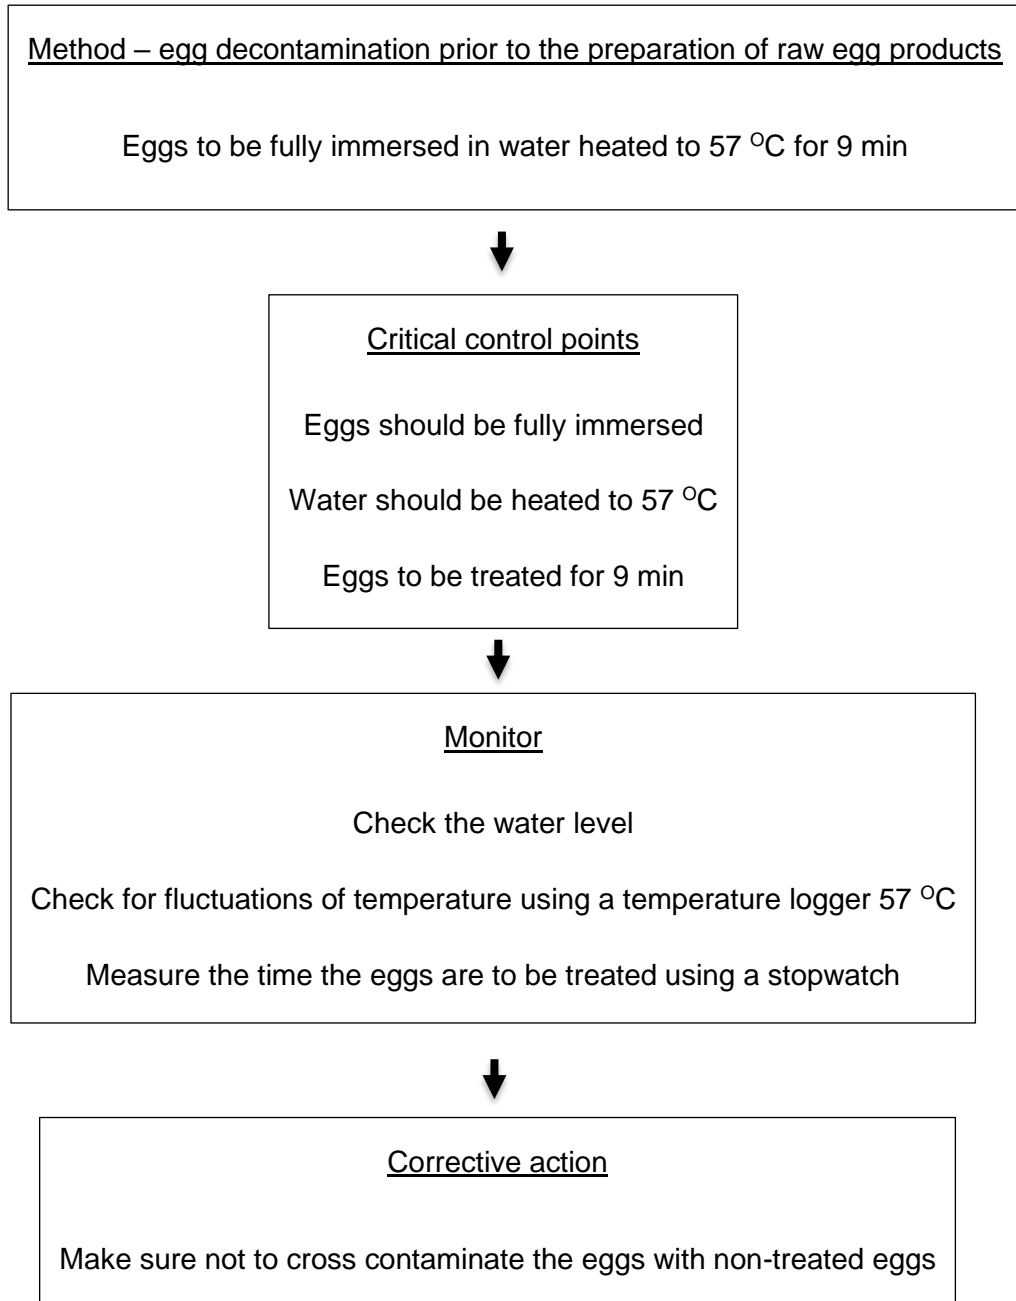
Method – egg decontamination prior to the preparation of raw egg products

Eggs to be fully immersed in water heated to 57 $^{O}$C for 9 min

Critical control points

Eggs should be fully immersed

Water should be heated to 57 $^{O}$C

Eggs to be treated for 9 min

Monitor

Check the water level

Check for fluctuations of temperature using a temperature logger 57 $^{O}$C

Measure the time the eggs are to be treated using a stopwatch

Corrective action

Make sure not to cross contaminate the eggs with non-treated eggs